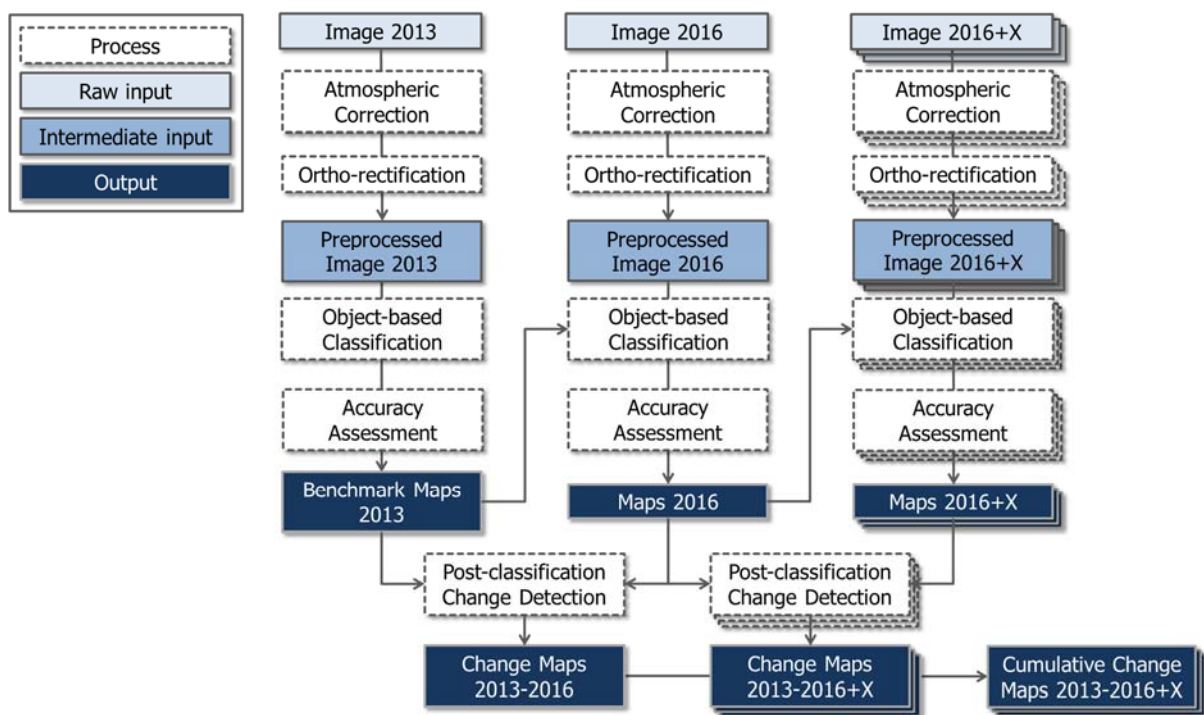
Process

Raw input

Intermediate input

Output

Image 2013

Atmospheric Correction

Ortho-rectification

Preprocessed Image 2013

Object-based Classification

Accuracy Assessment

Benchmark Maps 2013

Image 2016

Atmospheric Correction

Ortho-rectification

Preprocessed Image 2016

Object-based Classification

Accuracy Assessment

Maps 2016

Image 2016+X

Atmospheric Correction

Ortho-rectification

Preprocessed Image 2016+X

Object-based Classification

Accuracy Assessment

Maps 2016+X

Post-classification Change Detection

Post-classification Change Detection

Change Maps 2013-2016

Change Maps 2013-2016+X

Cumulative Change Maps 2013-2016+X